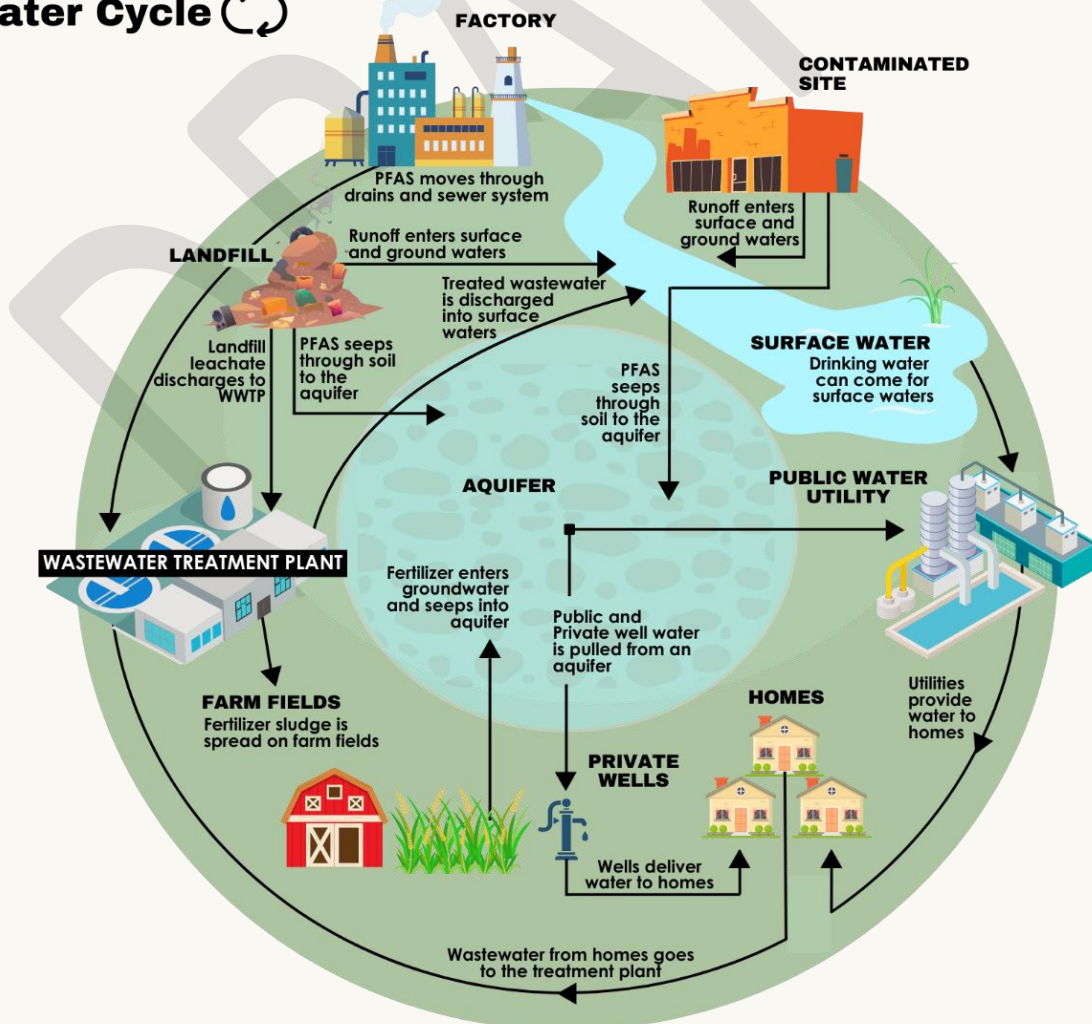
ater Cycle

FACTORY

CONTAMINATED SITE

PFAS moves through drains and sewer system

Runoff enters surface and ground waters

LANDFILL

Runoff enters surface and ground waters

Treated wastewater is discharged into surface waters

Landfill leachate discharges to WWTP

PFAS seeps through soil to the aquifer

PFAS seeps through soil to the aquifer

SURFACE WATER

Drinking water can come for surface waters

AQUIFER

PUBLIC WATER UTILITY

WASTEWATER TREATMENT PLANT

Fertilizer enters groundwater and seeps into aquifer

Public and Private well water is pulled from an aquifer

FARM FIELDS

Fertilizer sludge is spread on farm fields

HOMES

Utilities provide water to homes

PRIVATE WELLS

Wells deliver water to homes

Wastewater from homes goes to the treatment plant